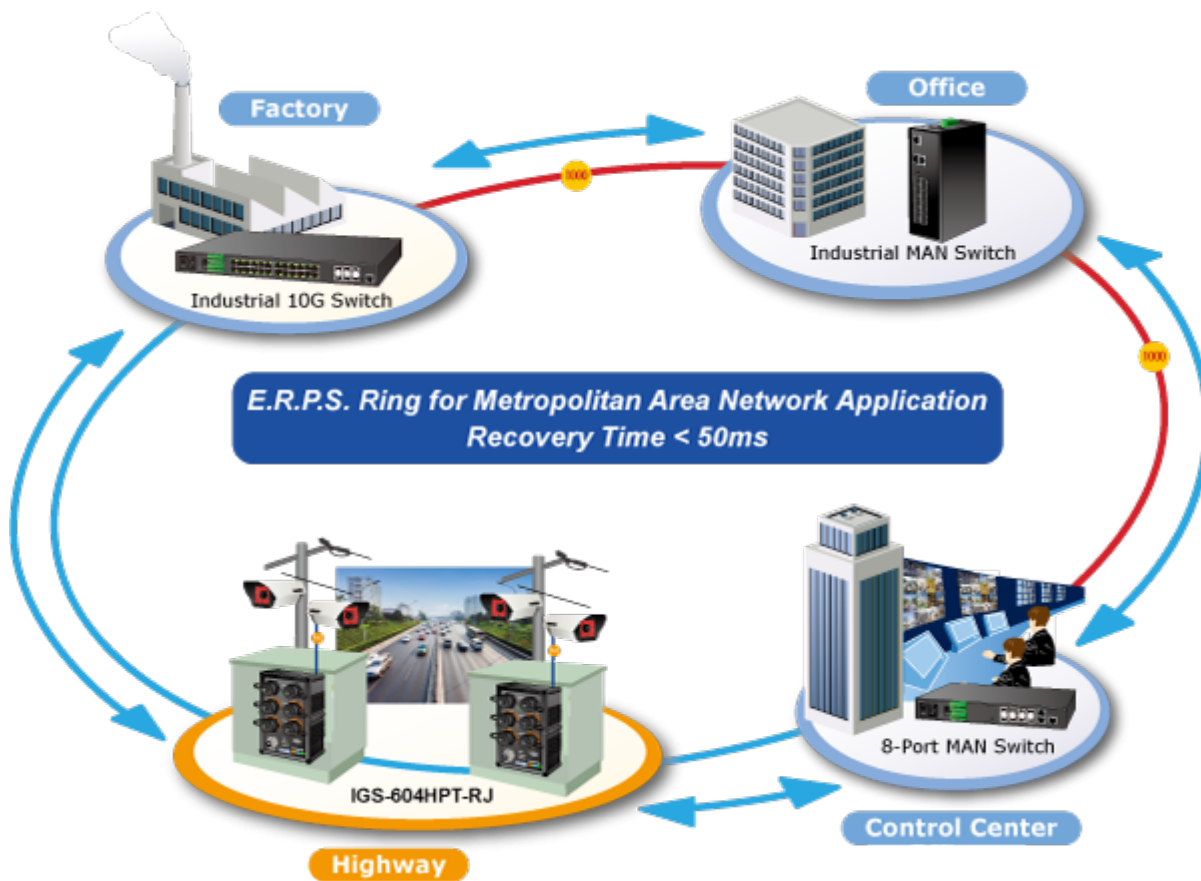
Factory

Industrial 10G Switch

1000

Office

Industrial MAN Switch

1000

E.R.P.S. Ring for Metropolitan Area Network Application
Recovery Time < 50ms

IGS-604HPT-RJ

Highway

8-Port MAN Switch

Control Center